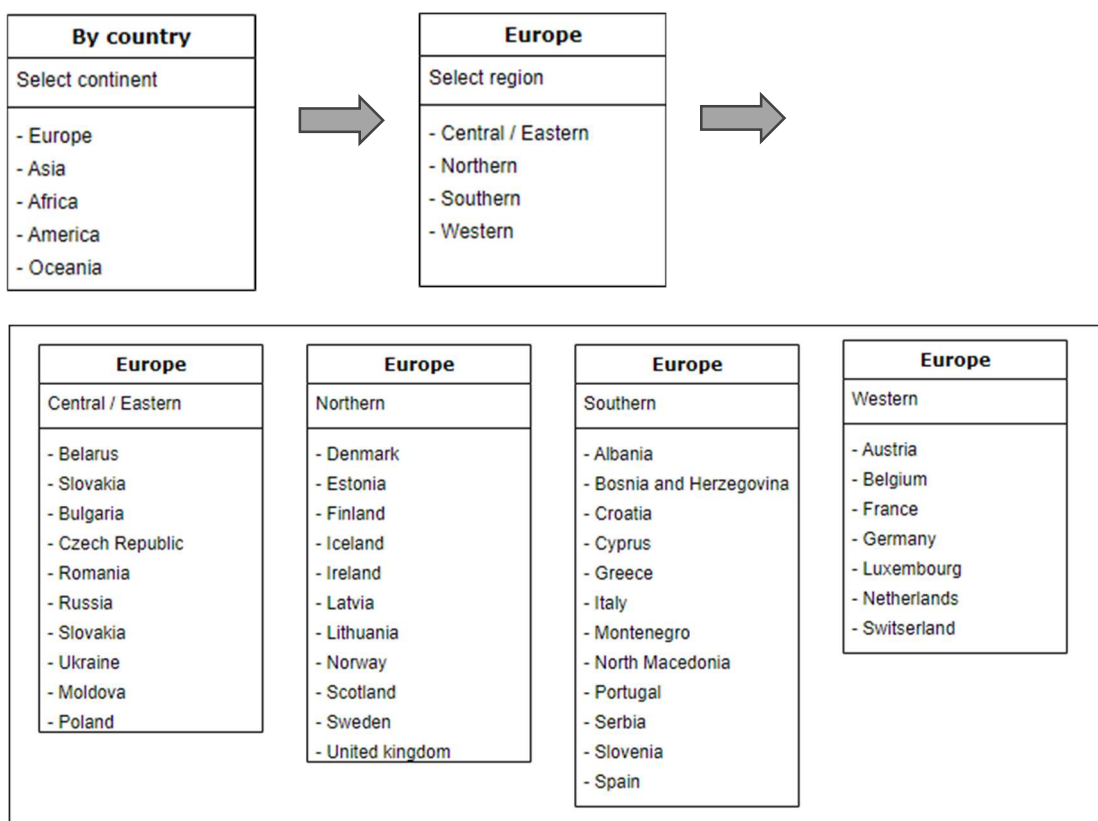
By country

Select continent

- Europe
- Asia
- Africa
- America
- Oceania

Europe

Select region

- Central / Eastern
- Northern
- Southern
- Western

Europe

Central / Eastern

- Belarus
- Slovakia
- Bulgaria
- Czech Republic
- Romania
- Russia
- Slovakia
- Ukraine
- Moldova
- Poland

Europe

Northern

- Denmark
- Estonia
- Finland
- Iceland
- Ireland
- Latvia
- Lithuania
- Norway
- Scotland
- Sweden
- United kingdom

Europe

Southern

- Albania
- Bosnia and Herzegovina
- Croatia
- Cyprus
- Greece
- Italy
- Montenegro
- North Macedonia
- Portugal
- Serbia
- Slovenia
- Spain

Europe

Western

- Austria
- Belgium
- France
- Germany
- Luxembourg
- Netherlands
- Switserland